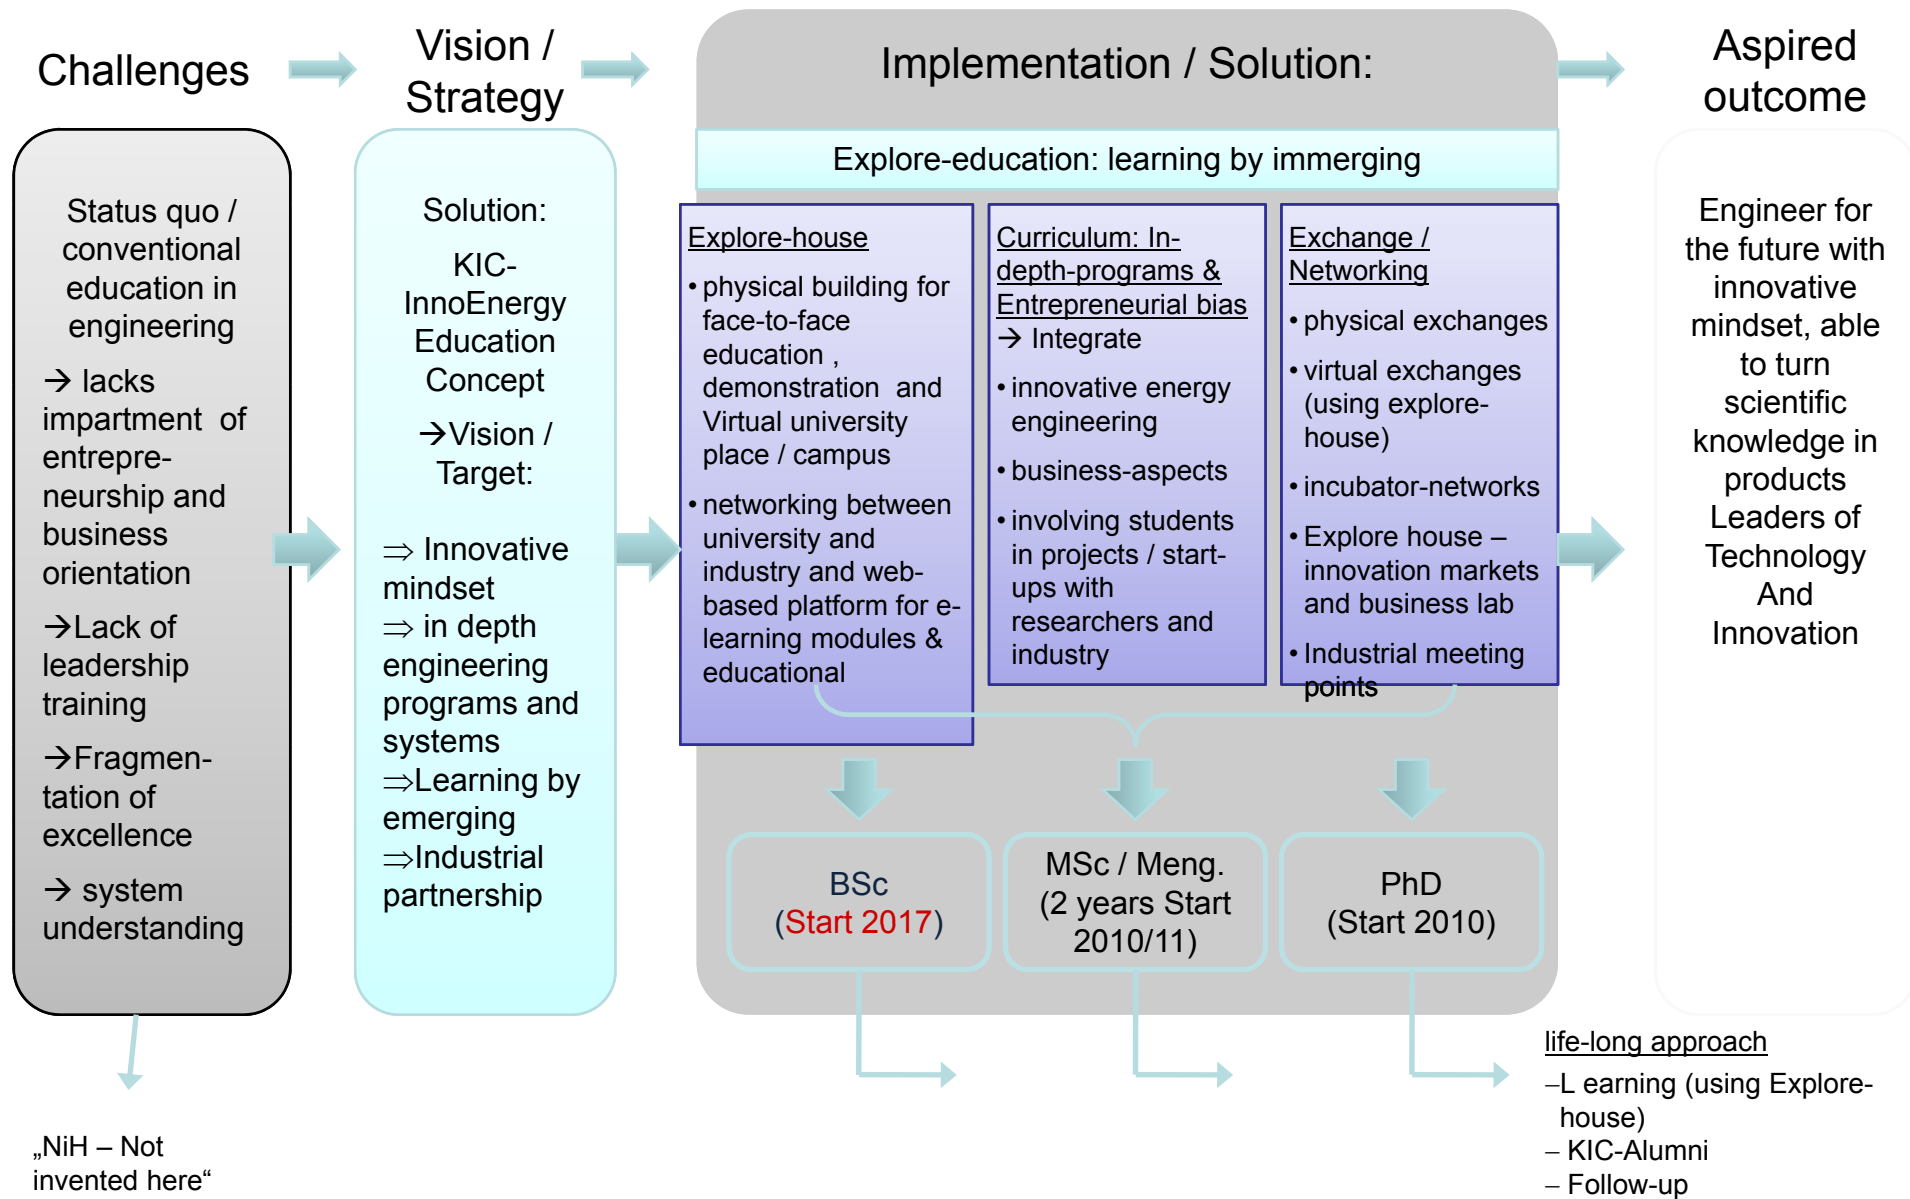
Challenges

Vision / Strategy

Implementation / Solution:

Aspired outcome

Status quo / conventional education in engineering

→ lacks impartment of entrepreneurship and business orientation

→Lack of leadership training

→Fragmentation of excellence

→ system understanding

Solution:

KIC-InnoEnergy Education Concept

→Vision / Target:

⇒ Innovative mindset
⇒ in depth engineering programs and systems
⇒Learning by emerging
⇒Industrial partnership

Explore-education: learning by immerging

Explore-house
• physical building for face-to-face education , demonstration and Virtual university place / campus
• networking between university and industry and web-based platform for e-learning modules & educational

Curriculum: In-depth-programs & Entrepreneurial bias
→ Integrate
• innovative energy engineering
• business-aspects
• involving students in projects / start-ups with researchers and industry

Exchange / Networking
• physical exchanges
• virtual exchanges (using explore-house)
• incubator-networks
• Explore house – innovation markets and business lab
• Industrial meeting points

BSc (Start 2017)

MSc / Meng. (2 years Start 2010/11)

PhD (Start 2010)

Engineer for the future with innovative mindset, able to turn scientific knowledge in products Leaders of Technology And Innovation

„NiH – Not invented here“

life-long approach
–L earning (using Explore-house)
– KIC-Alumni
– Follow-up